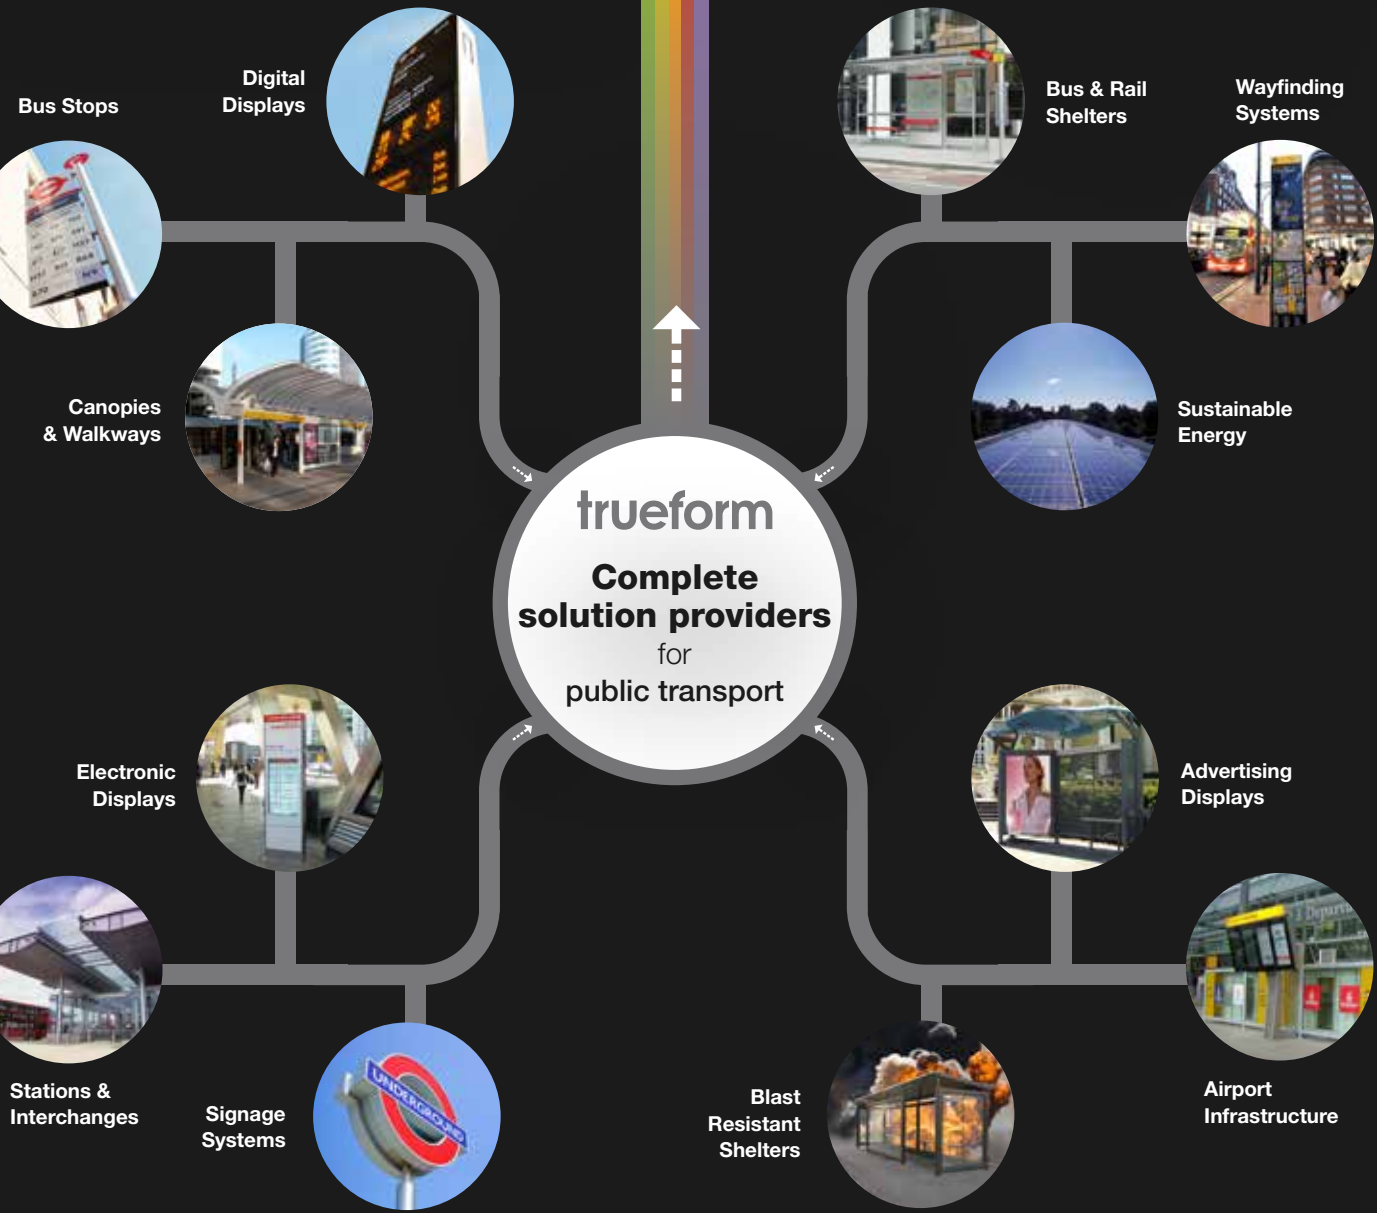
Bus Stops

Digital Displays

Canopies & Walkways

Bus & Rail Shelters

Wayfinding Systems

Sustainable Energy

trueform

Complete solution providers for public transport

Electronic Displays

Stations & Interchanges

Signage Systems

UNDERGROUND

Advertising Displays

Airport Infrastructure

Blast Resistant Shelters